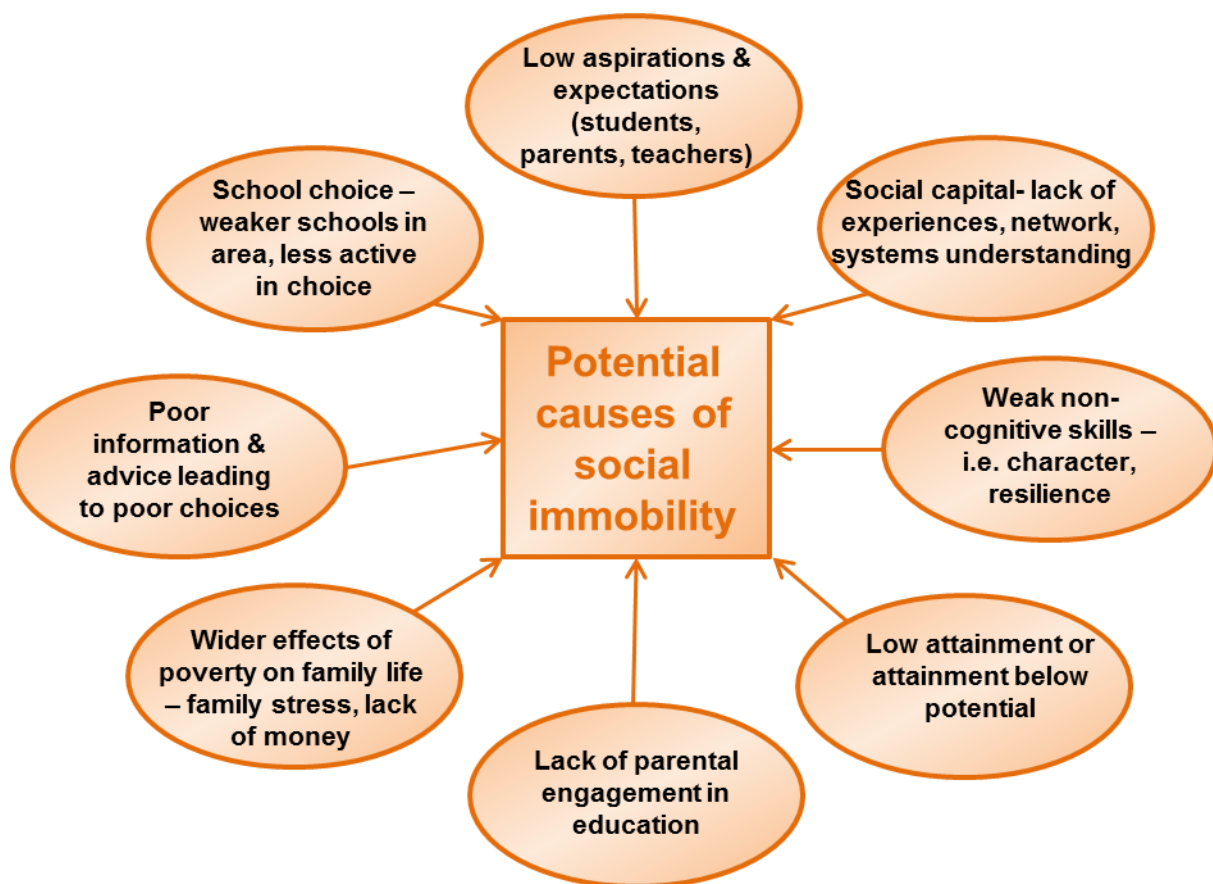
Low aspirations & expectations (students, parents, teachers)

School choice – weaker schools in area, less active in choice

Social capital- lack of experiences, network, systems understanding

Potential causes of social immobility

Poor information & advice leading to poor choices

Weak non-cognitive skills – i.e. character, resilience

Wider effects of poverty on family life – family stress, lack of money

Low attainment or attainment below potential

Lack of parental engagement in education